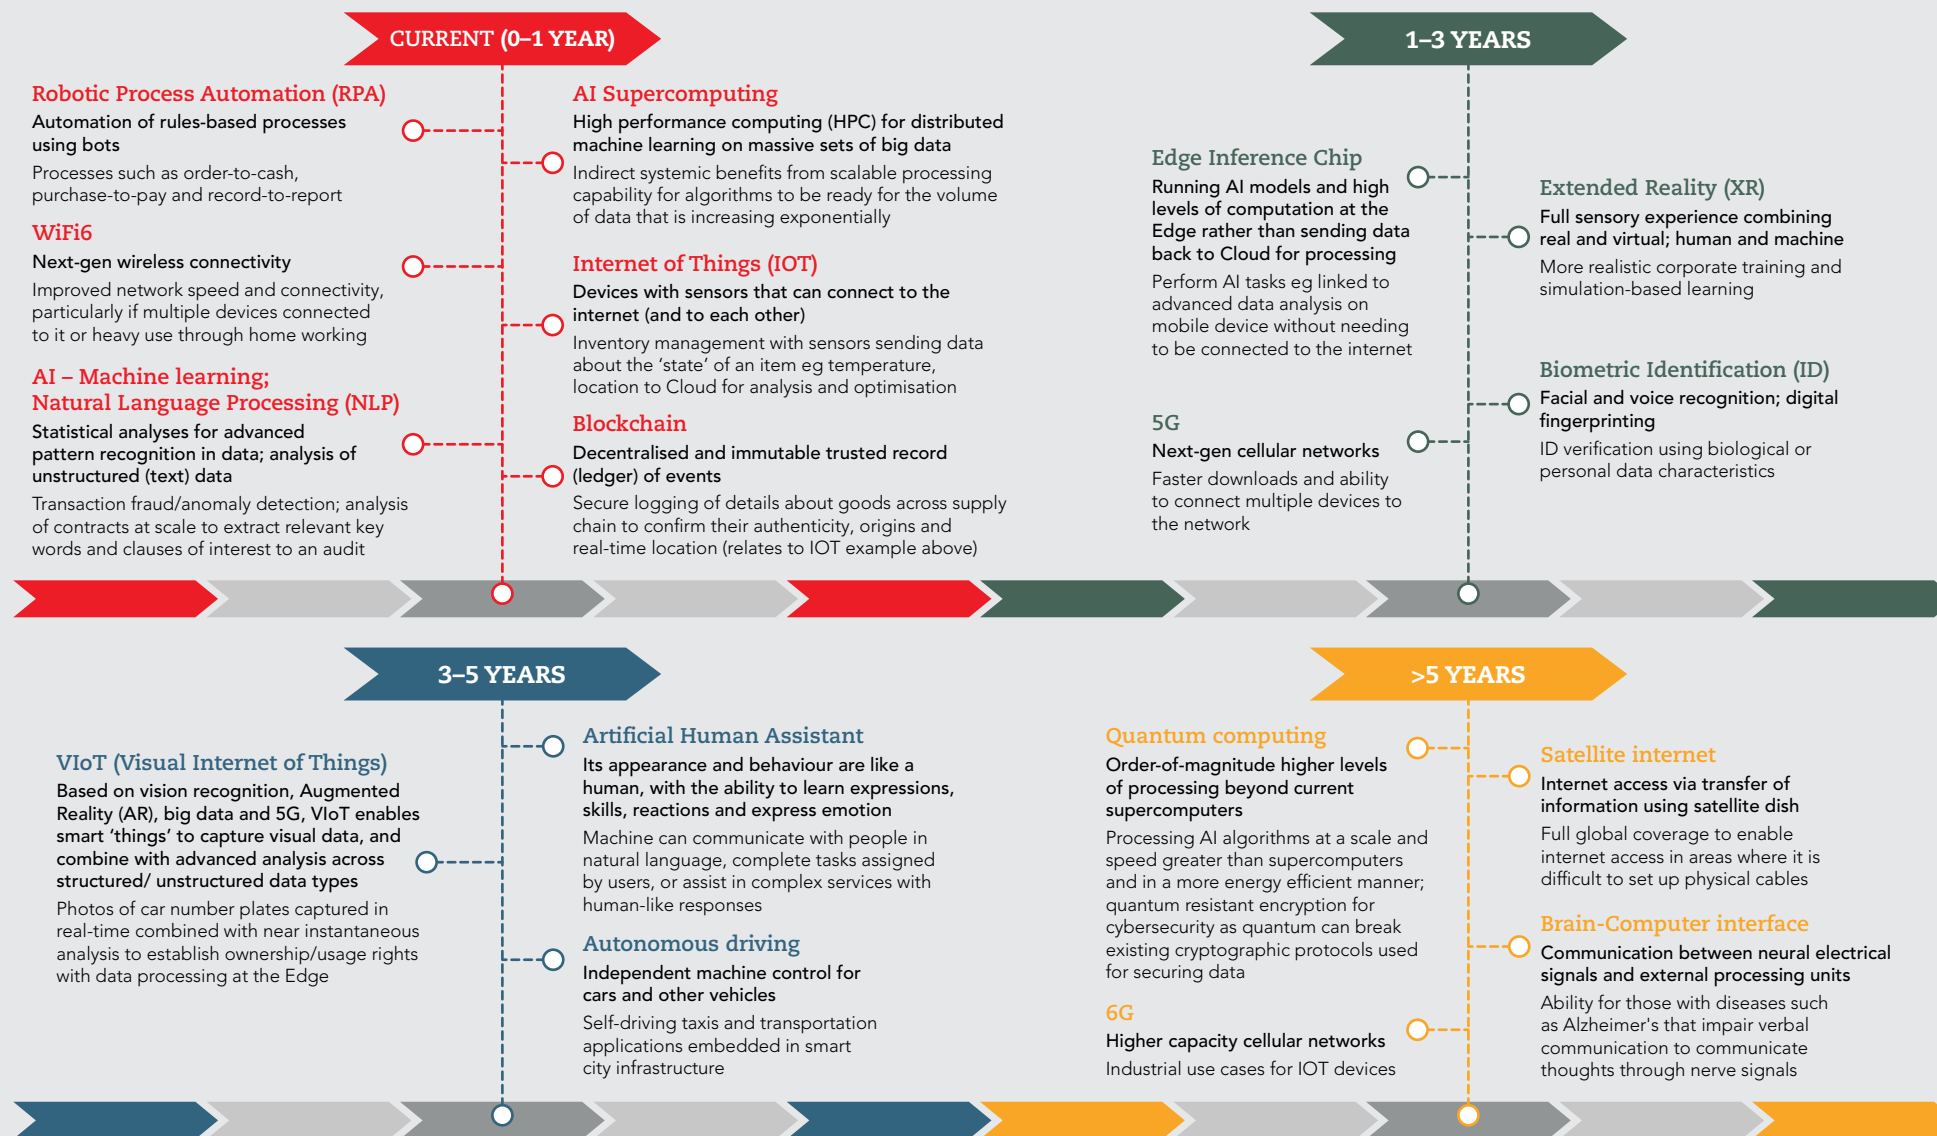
CURRENT (0–1 YEAR)

Robotic Process Automation (RPA)
Automation of rules-based processes using bots
Processes such as order-to-cash, purchase-to-pay and record-to-report

WiFi6
Next-gen wireless connectivity
Improved network speed and connectivity, particularly if multiple devices connected to it or heavy use through home working

AI – Machine learning; Natural Language Processing (NLP)
Statistical analyses for advanced pattern recognition in data; analysis of unstructured (text) data
Transaction fraud/anomaly detection; analysis of contracts at scale to extract relevant key words and clauses of interest to an audit

AI Supercomputing
High performance computing (HPC) for distributed machine learning on massive sets of big data
Indirect systemic benefits from scalable processing capability for algorithms to be ready for the volume of data that is increasing exponentially

Internet of Things (IOT)
Devices with sensors that can connect to the internet (and to each other)
Inventory management with sensors sending data about the 'state' of an item eg temperature, location to Cloud for analysis and optimisation

Blockchain
Decentralised and immutable trusted record (ledger) of events
Secure logging of details about goods across supply chain to confirm their authenticity, origins and real-time location (relates to IOT example above)

1–3 YEARS

Edge Inference Chip
Running AI models and high levels of computation at the Edge rather than sending data back to Cloud for processing
Perform AI tasks eg linked to advanced data analysis on mobile device without needing to be connected to the internet

5G
Next-gen cellular networks
Faster downloads and ability to connect multiple devices to the network

Extended Reality (XR)
Full sensory experience combining real and virtual; human and machine
More realistic corporate training and simulation-based learning

Biometric Identification (ID)
Facial and voice recognition; digital fingerprinting
ID verification using biological or personal data characteristics

3–5 YEARS

VIoT (Visual Internet of Things)
Based on vision recognition, Augmented Reality (AR), big data and 5G, VIoT enables smart 'things' to capture visual data, and combine with advanced analysis across structured/ unstructured data types
Photos of car number plates captured in real-time combined with near instantaneous analysis to establish ownership/usage rights with data processing at the Edge

Artificial Human Assistant
Its appearance and behaviour are like a human, with the ability to learn expressions, skills, reactions and express emotion
Machine can communicate with people in natural language, complete tasks assigned by users, or assist in complex services with human-like responses

Autonomous driving
Independent machine control for cars and other vehicles
Self-driving taxis and transportation applications embedded in smart city infrastructure

>5 YEARS

Quantum computing
Order-of-magnitude higher levels of processing beyond current supercomputers
Processing AI algorithms at a scale and speed greater than supercomputers and in a more energy efficient manner; quantum resistant encryption for cybersecurity as quantum can break existing cryptographic protocols used for securing data

6G
Higher capacity cellular networks
Industrial use cases for IOT devices

Satellite internet
Internet access via transfer of information using satellite dish
Full global coverage to enable internet access in areas where it is difficult to set up physical cables

Brain-Computer interface
Communication between neural electrical signals and external processing units
Ability for those with diseases such as Alzheimer's that impair verbal communication to communicate thoughts through nerve signals